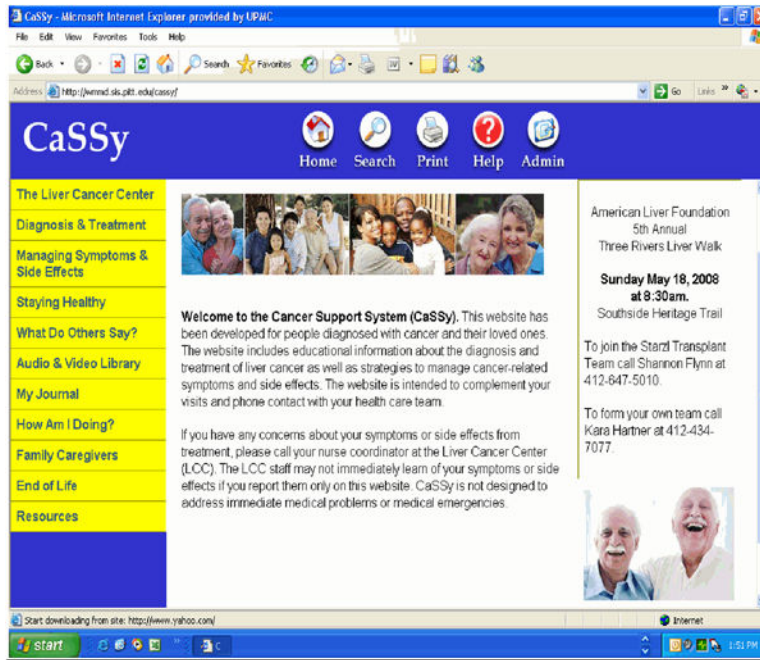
CaSSy - Microsoft Internet Explorer provided by UPMC

File Edit View Favorites Tools Help

Back Search Favorites

Address http://wmmd.sis.pitt.edu/cassy/

Go Links

CaSSy

Home Search Print Help Admin

The Liver Cancer Center

Diagnosis & Treatment

Managing Symptoms & Side Effects

Staying Healthy

What Do Others Say?

Audio & Video Library

My Journal

How Am I Doing?

Family Caregivers

End of Life

Resources

**Welcome to the Cancer Support System (CaSSy).** This website has been developed for people diagnosed with cancer and their loved ones. The website includes educational information about the diagnosis and treatment of liver cancer as well as strategies to manage cancer-related symptoms and side effects. The website is intended to complement your visits and phone contact with your health care team.

If you have any concerns about your symptoms or side effects from treatment, please call your nurse coordinator at the Liver Cancer Center (LCC). The LCC staff may not immediately learn of your symptoms or side effects if you report them only on this website. CaSSy is not designed to address immediate medical problems or medical emergencies.

American Liver Foundation 5th Annual Three Rivers Liver Walk

**Sunday May 18, 2008 at 8:30am.**

Southside Heritage Trail

To join the Starzl Transplant Team call Shannon Flynn at 412-647-5010.

To form your own team call Kara Hartner at 412-434-7077.

Start downloading from site: http://www.yahoo.com/

Internet

start

1:51 PM